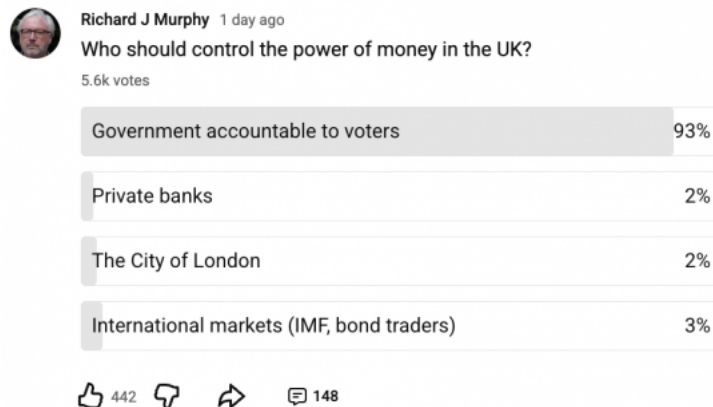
Richard J Murphy 1 day ago

Who should control the power of money in the UK?

5.6k votes

Government accountable to voters 93%

Private banks 2%

The City of London 2%

International markets (IMF, bond traders) 3%

442 148